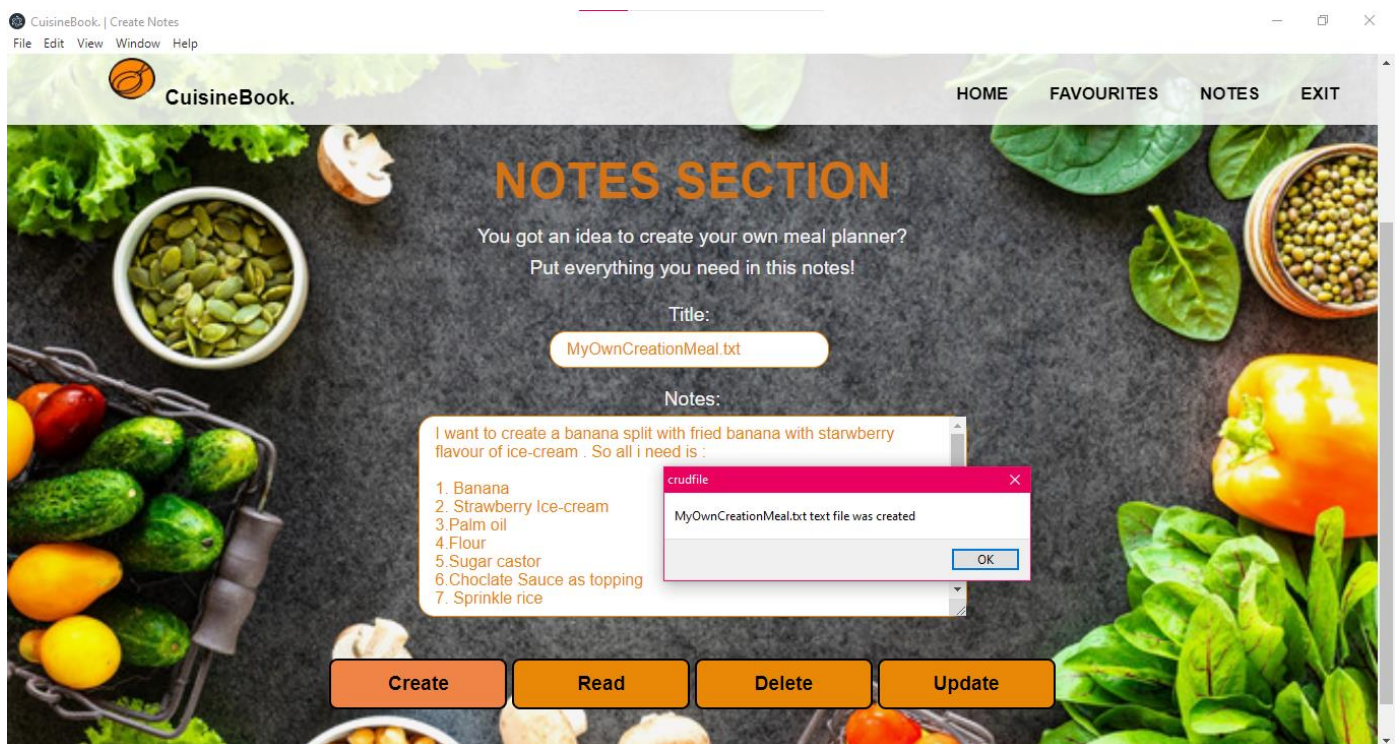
CuisineBook. | Create Notes
File Edit View Window Help

CuisineBook.

HOME FAVOURITES NOTES EXIT

NOTES SECTION

You got an idea to create your own meal planner?
Put everything you need in this notes!

Title:
MyOwnCreationMeal.txt

Notes:
I want to create a banana split with fried banana with starwberry flavour of ice-cream . So all i need is :

1. Banana
2. Strawberry Ice-cream
3.Palm oil
4.Flour
5.Sugar castor
6.Choclate Sauce as topping
7. Sprinkle rice

crudfile
MyOwnCreationMeal.txt text file was created
OK

Create Read Delete Update